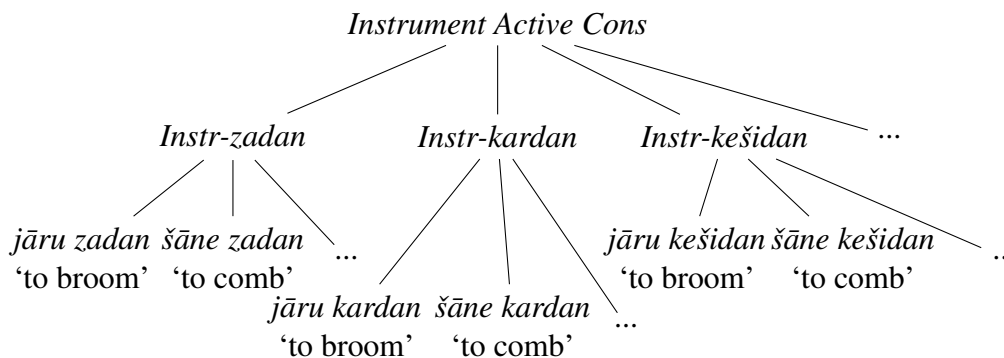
Instrument Active Cons

Instr-zadan

Instr-kardan

Instr-kešidan

...

jāru zadan
'to broom'

šāne zadan
'to comb'

...

jāru kardan
'to broom'

šāne kardan
'to comb'

...

jāru kešidan
'to broom'

šāne kešidan
'to comb'

...